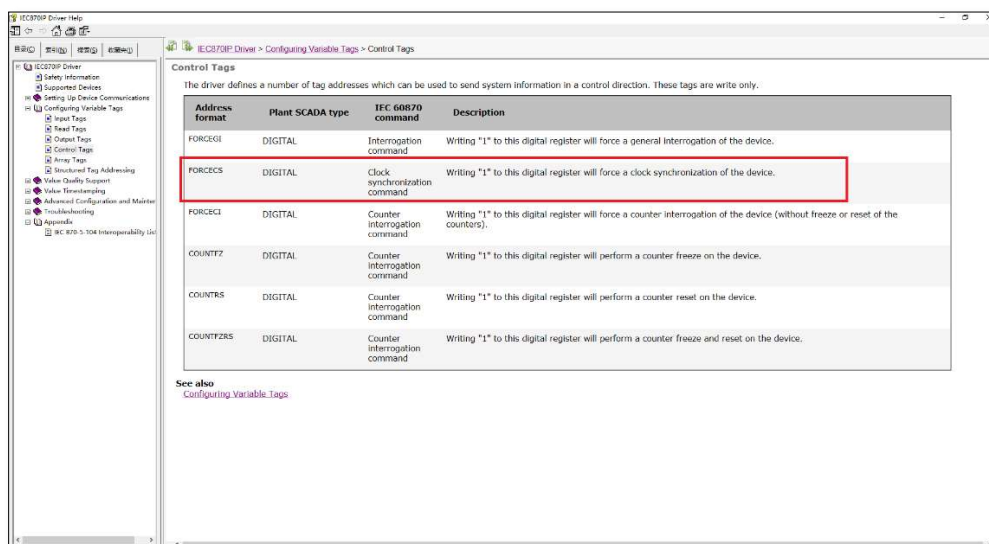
IEC870IP Driver Help

目录(C) 索引(N) 搜索(S) 收藏夹(I)

IEC870IP Driver
Safety Information
Supported Devices
Setting Up Device Communications
Configuring Variable Tags
Input Tags
Read Tags
Output Tags
Control Tags
Array Tags
Structured Tag Addressing
Value Quality Support
Value Timestamping
Advanced Configuration and Mainter
Troubleshooting
Appendix
IEC 870-5-104 Interoperability List

IEC870IP Driver > Configuring Variable Tags > Control Tags

Control Tags

The driver defines a number of tag addresses which can be used to send system information in a control direction. These tags are write only.

| Address format | Plant SCADA type | IEC 60870 command | Description |
|---|---|---|---|
| FORCEGI | DIGITAL | Interrogation command | Writing "1" to this digital register will force a general interrogation of the device. |
| FORCECS | DIGITAL | Clock synchronization command | Writing "1" to this digital register will force a clock synchronization of the device. |
| FORCECI | DIGITAL | Counter interrogation command | Writing "1" to this digital register will force a counter interrogation of the device (without freeze or reset of the counters). |
| COUNTFZ | DIGITAL | Counter interrogation command | Writing "1" to this digital register will perform a counter freeze on the device. |
| COUNTRS | DIGITAL | Counter interrogation command | Writing "1" to this digital register will perform a counter reset on the device. |
| COUNTFZRS | DIGITAL | Counter interrogation command | Writing "1" to this digital register will perform a counter freeze and reset on the device. |

See also
Configuring Variable Tags